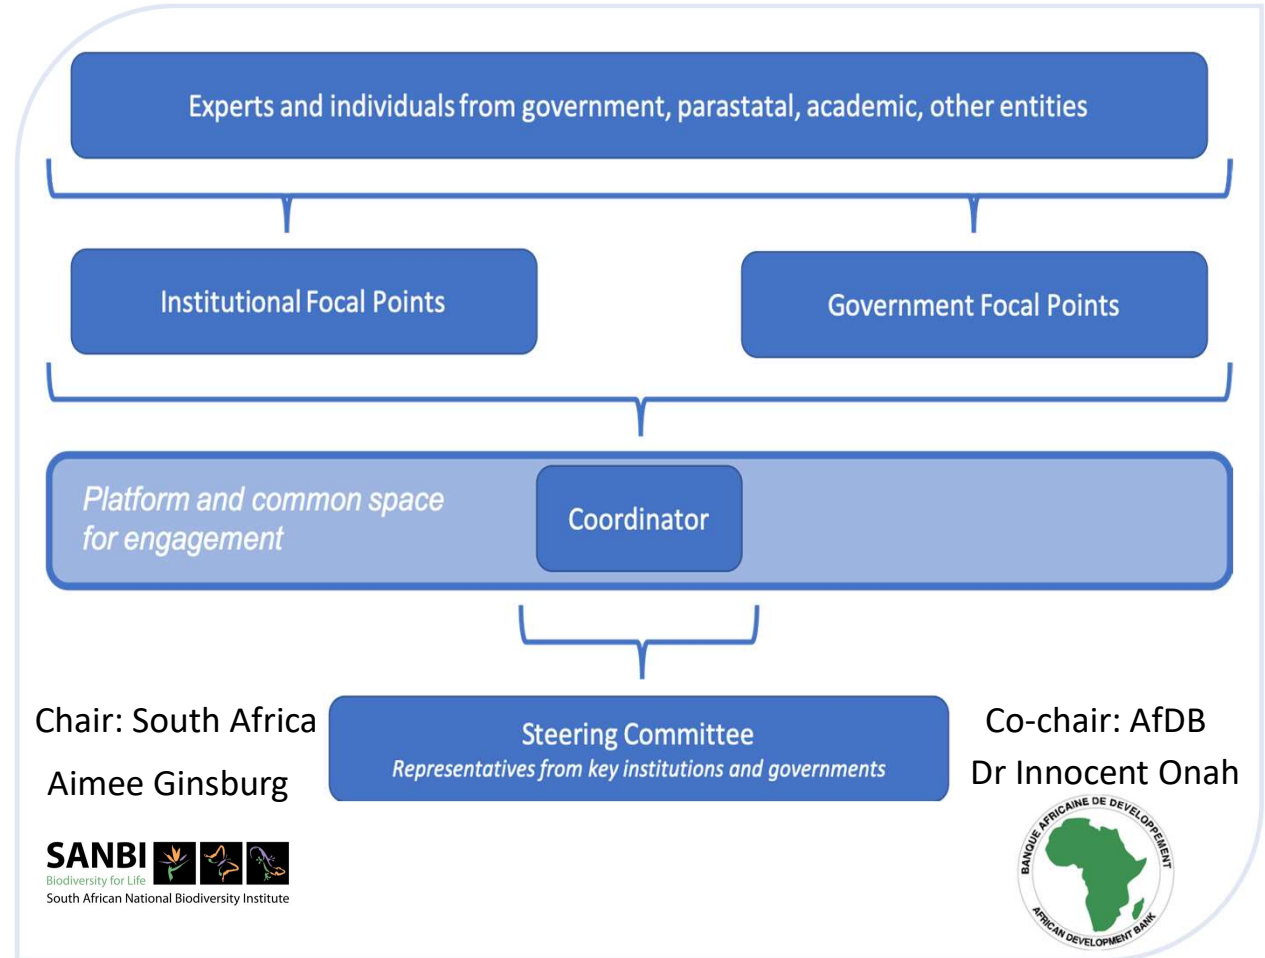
Experts and individuals from government, parastatal, academic, other entities

Institutional Focal Points

Government Focal Points

Platform and common space for engagement

Coordinator

Chair: South Africa

Aimee Ginsburg

Steering Committee
Representatives from key institutions and governments

Co-chair: AfDB

Dr Innocent Onah

SANBI
Biodiversity for Life
South African National Biodiversity Institute

BANQUE AFRICAINE DE DEVELOPPEMENT
AFRICAN DEVELOPMENT BANK